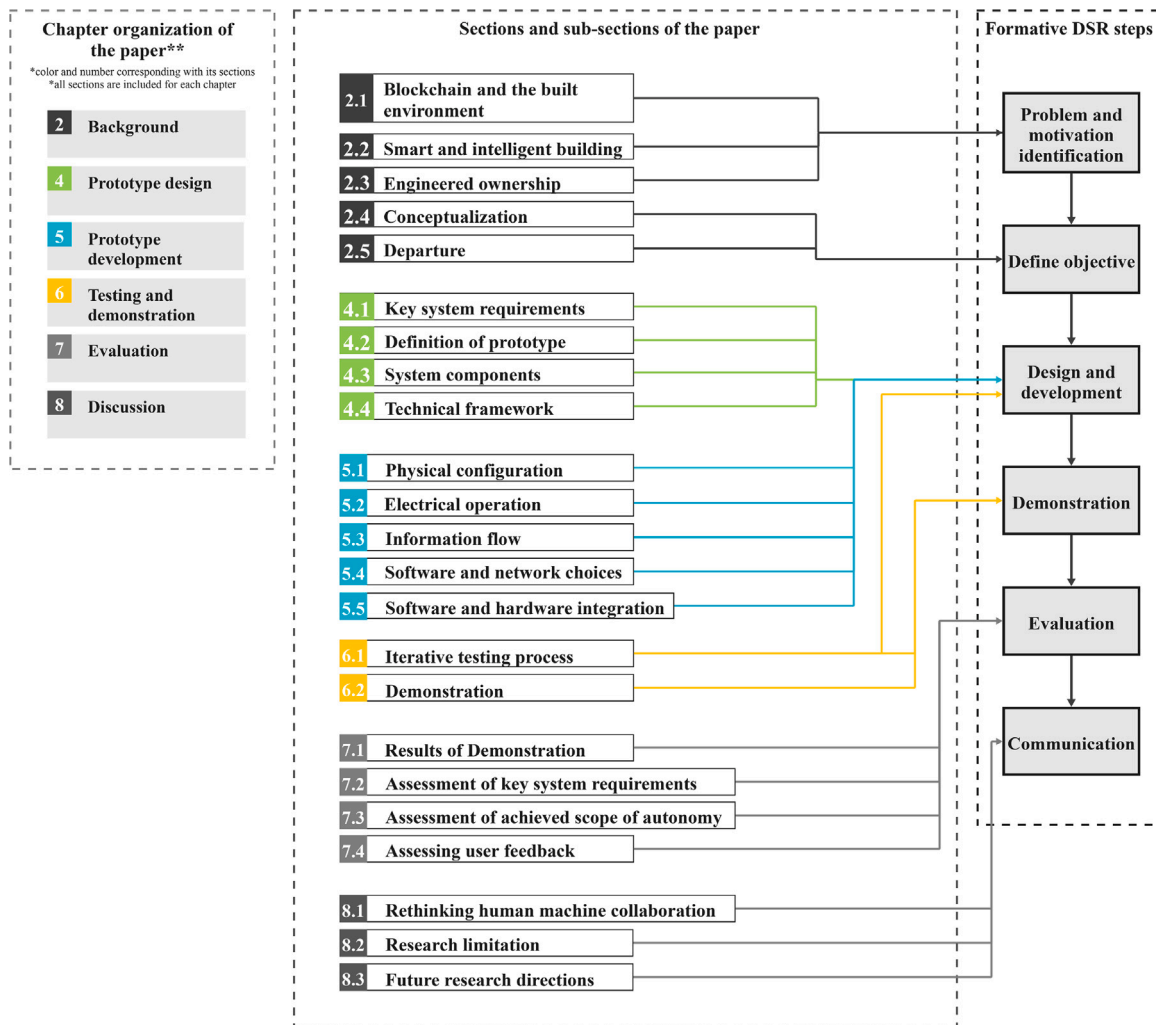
Chapter organization of the paper**

*color and number corresponding with its sections
*all sections are included for each chapter

2 Background

4 Prototype design

5 Prototype development

6 Testing and demonstration

7 Evaluation

8 Discussion

Sections and sub-sections of the paper

2.1 Blockchain and the built environment

2.2 Smart and intelligent building

2.3 Engineered ownership

2.4 Conceptualization

2.5 Departure

4.1 Key system requirements

4.2 Definition of prototype

4.3 System components

4.4 Technical framework

5.1 Physical configuration

5.2 Electrical operation

5.3 Information flow

5.4 Software and network choices

5.5 Software and hardware integration

6.1 Iterative testing process

6.2 Demonstration

7.1 Results of Demonstration

7.2 Assessment of key system requirements

7.3 Assessment of achieved scope of autonomy

7.4 Assessing user feedback

8.1 Rethinking human machine collaboration

8.2 Research limitation

8.3 Future research directions

Formative DSR steps

Problem and motivation identification

Define objective

Design and development

Demonstration

Evaluation

Communication